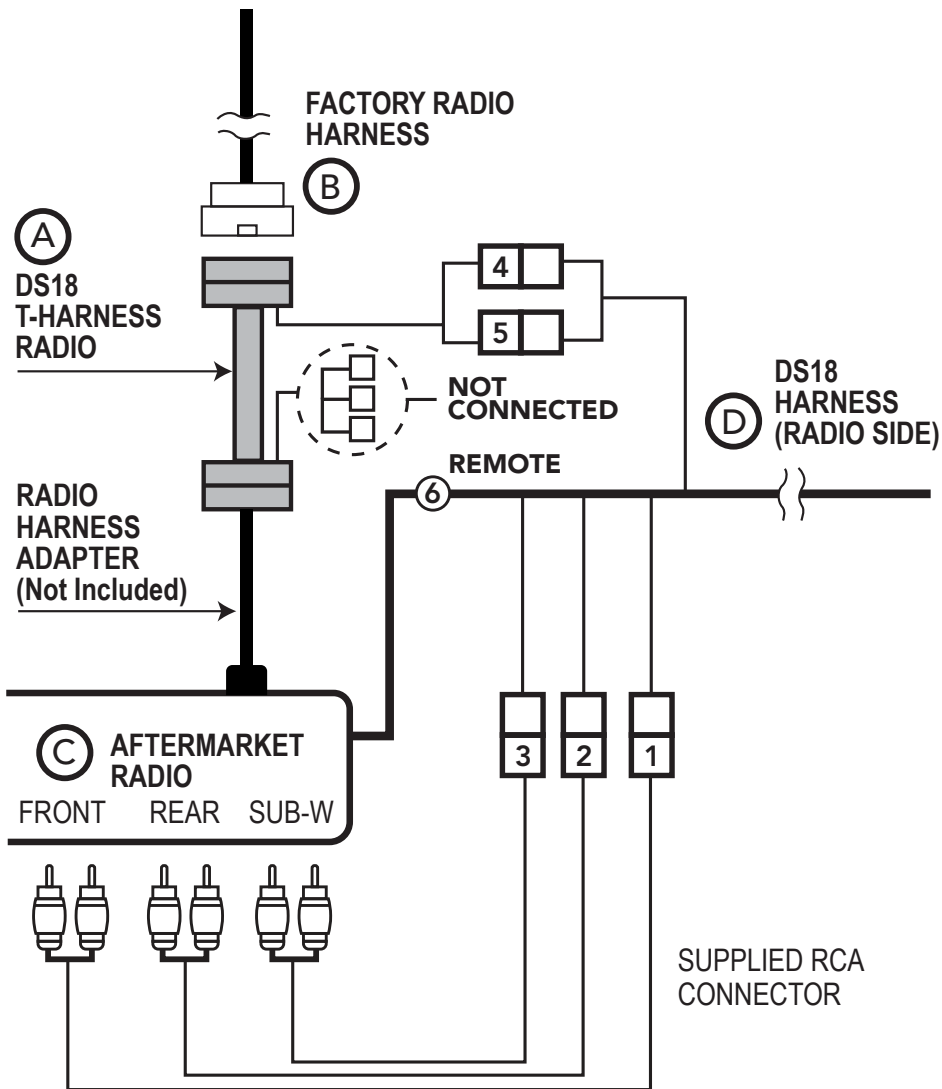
FACTORY RADIO HARNESS

B

A

DS18 T-HARNESS RADIO

4

5

NOT CONNECTED

D

DS18 HARNESS (RADIO SIDE)

REMOTE

6

RADIO HARNESS ADAPTER (Not Included)

C

AFTERMARKET RADIO

FRONT REAR SUB-W

3

2

1

SUPPLIED RCA CONNECTOR